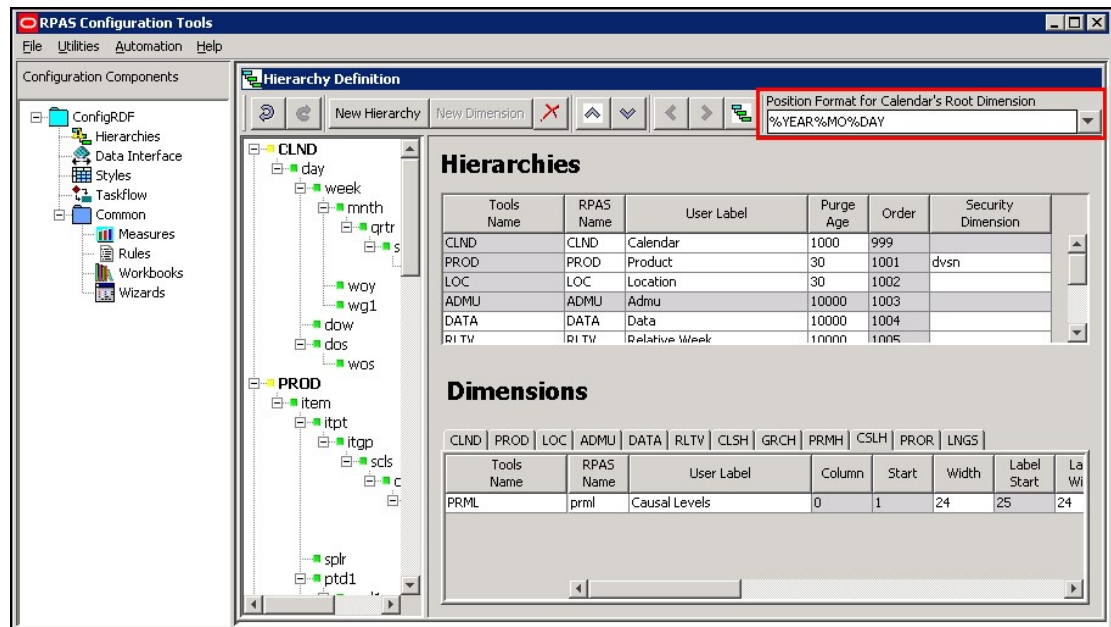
RPAS Configuration Tools

File Utilities Automation Help

Configuration Components

ConfigRDF
Hierarchies
Data Interface
Styles
Taskflow
Common
Measures
Rules
Workbooks
Wizards

Hierarchy Definition

New Hierarchy New Dimension

Position Format for Calendar's Root Dimension
%YEAR%MO%DAY

CLND
day
week
mnth
qrtr
s
woy
wg1
dow
dos
wos
PROD
item
itpt
itgp
scls
c
splr
ptd1

Hierarchies

| Tools Name | RPAS Name | User Label | Purge Age | Order | Security Dimension |
|---|---|---|---|---|---|
| CLND | CLND | Calendar | 1000 | 999 | |
| PROD | PROD | Product | 30 | 1001 | dvsn |
| LOC | LOC | Location | 30 | 1002 | |
| ADMU | ADMU | Admu | 10000 | 1003 | |
| DATA | DATA | Data | 10000 | 1004 | |
| RLTV | RLTV | Relative Week | 10000 | 1005 | |

Dimensions

CLND | PROD | LOC | ADMU | DATA | RLTV | CLSH | GRCH | PRMH | CSLH | PROR | LNGS

| Tools Name | RPAS Name | User Label | Column | Start | Width | Label Start | La Wi |
|---|---|---|---|---|---|---|---|
| PRML | prml | Causal Levels | 0 | 1 | 24 | 25 | 24 |